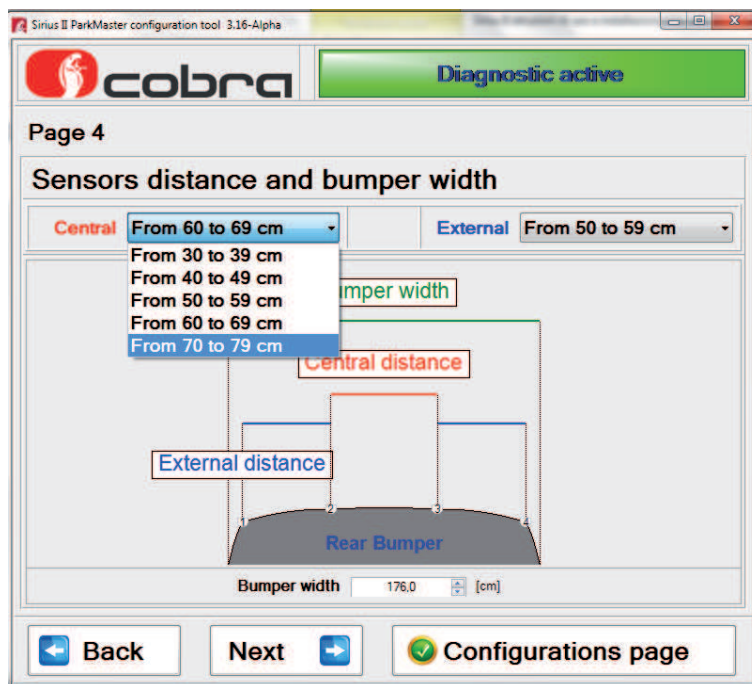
Sirius II ParkMaster configuration tool 3.16-Alpha

cobra

Diagnostic active

Page 4

Sensors distance and bumper width

Central From 60 to 69 cm

From 30 to 39 cm
From 40 to 49 cm
From 50 to 59 cm
From 60 to 69 cm
From 70 to 79 cm

External From 50 to 59 cm

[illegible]umper width

Central distance

External distance

1 2 3 4

Rear Bumper

Bumper width 176,0 [cm]

Back

Next

Configurations page